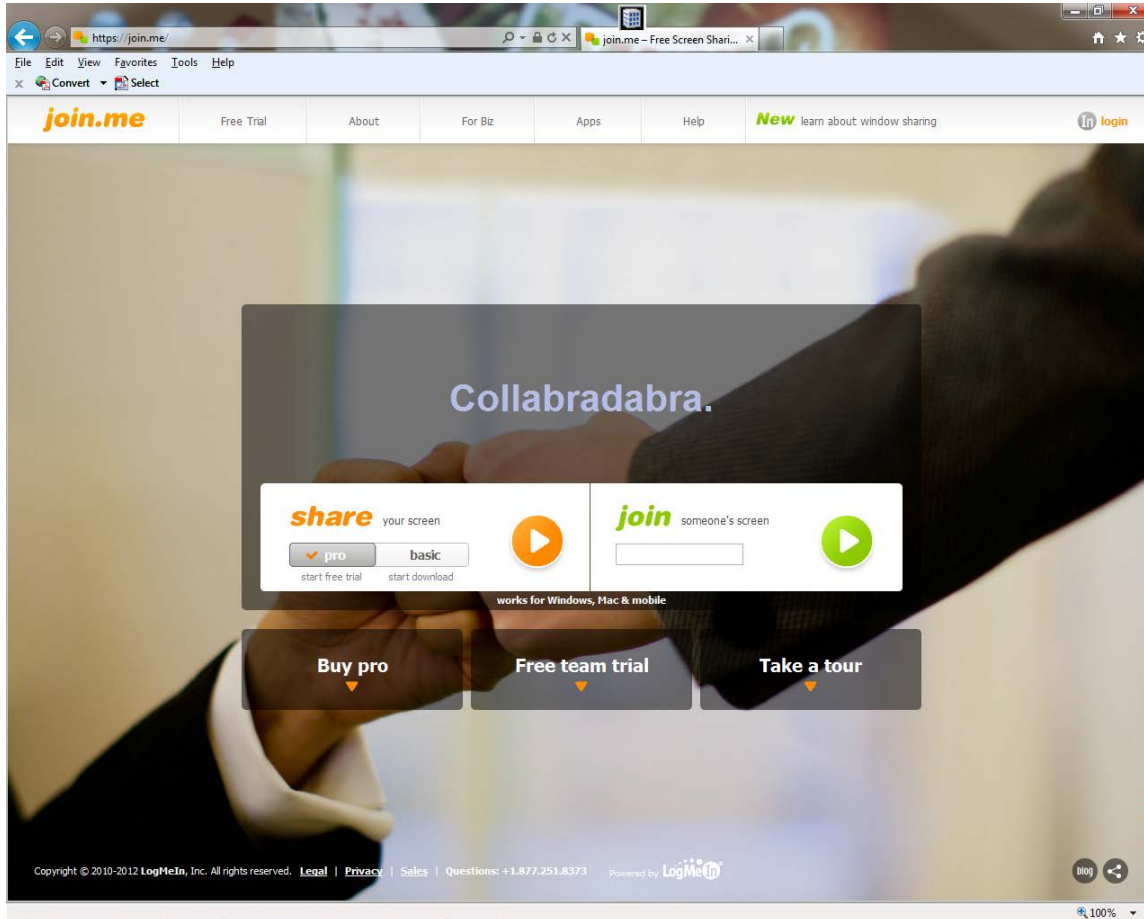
https://join.me/
join.me – Free Screen Shari...
File Edit View Favorites Tools Help
Convert Select

join.me Free Trial About For Biz Apps Help New learn about window sharing login

Collabradabra.

share your screen
pro basic
start free trial start download

join someone's screen

works for Windows, Mac & mobile

Buy pro
Free team trial
Take a tour

Copyright © 2010-2012 LogMeIn, Inc. All rights reserved. Legal | Privacy | Sales | Questions: +1.877.251.8373 Powered by LogMeIn

blog

100%